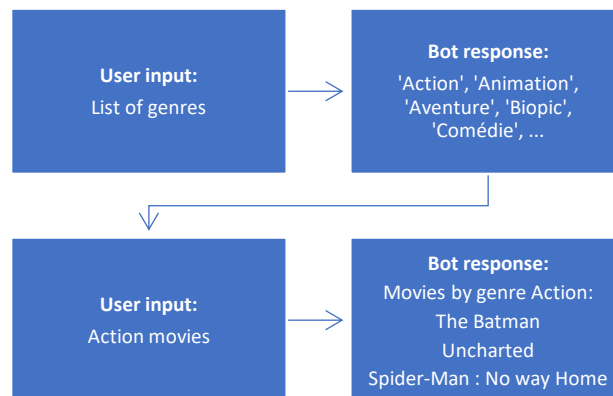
User input:
List of genres

Bot response:
'Action', 'Animation', 'Aventure', 'Biopic', 'Comédie', ...

User input:
Action movies

Bot response:
Movies by genre Action:
The Batman
Uncharted
Spider-Man : No way Home